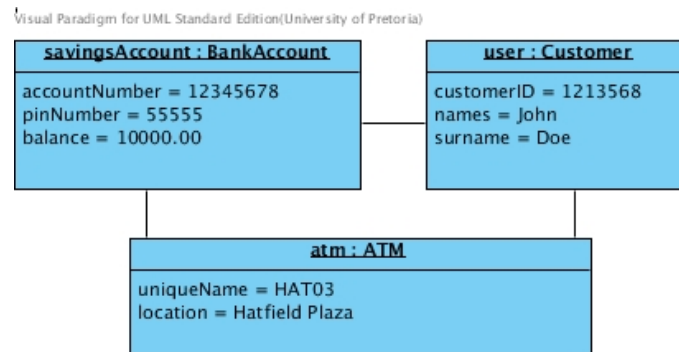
Visual Paradigm for UML Standard Edition(University of Pretoria)

savingsAccount : BankAccount

accountNumber = 12345678
pinNumber = 55555
balance = 10000.00

user : Customer

customerID = 1213568
names = John
surname = Doe

atm : ATM

uniqueName = HAT03
location = Hatfield Plaza